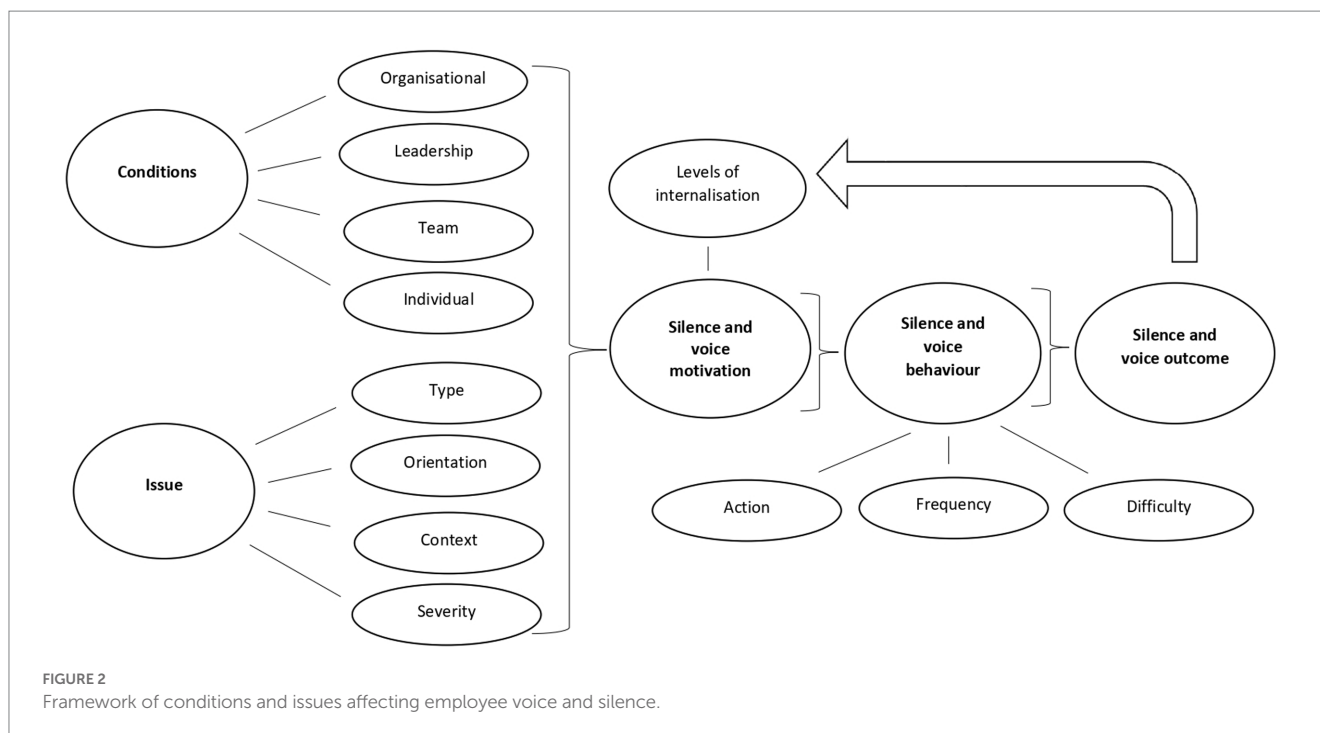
Conditions

Organisational

Leadership

Team

Individual

Issue

Type

Orientation

Context

Severity

Levels of internalisation

Silence and voice motivation

Silence and voice behaviour

Silence and voice outcome

Action

Frequency

Difficulty

FIGURE 2
Framework of conditions and issues affecting employee voice and silence.